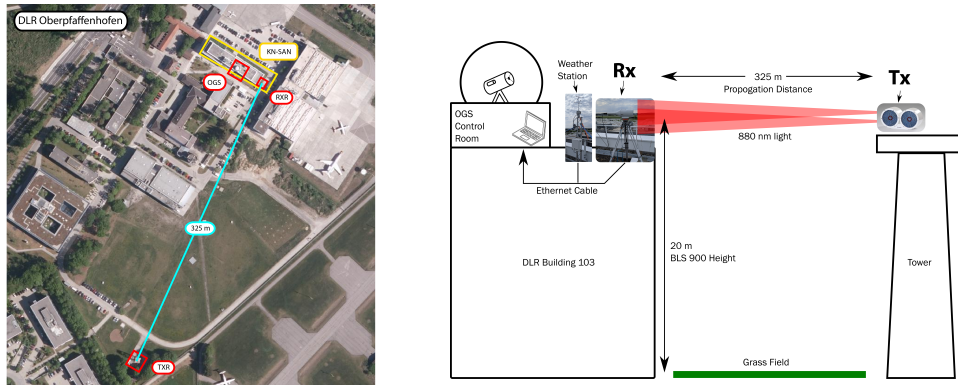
DLR Oberpfaffenhofen

KN-SAN

OGS

RXR

325 m

TXR

Weather Station

Rx

325 m
Propogation Distance

Tx

OGS Control Room

880 nm light

Ethernet Cable

20 m
BLS 900 Height

DLR Building 103

Tower

Grass Field